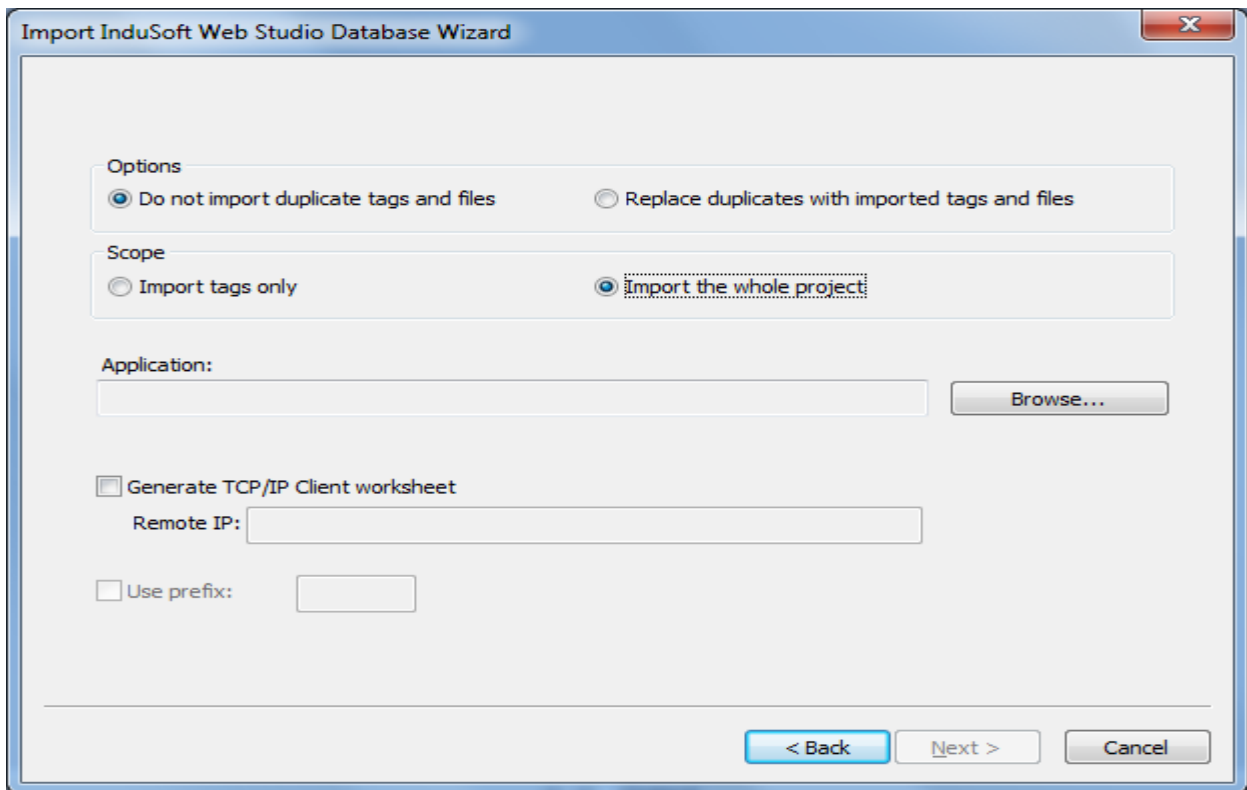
Import InduSoft Web Studio Database Wizard

Options
Do not import duplicate tags and files
Replace duplicates with imported tags and files

Scope
Import tags only
Import the whole project

Application:
Browse...

Generate TCP/IP Client worksheet
Remote IP:

Use prefix:

< Back
Next >
Cancel